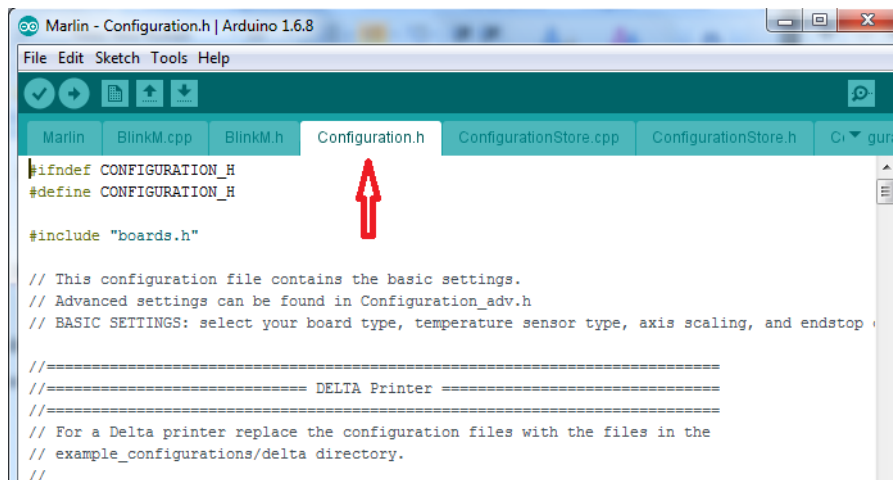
Marlin - Configuration.h | Arduino 1.6.8

File Edit Sketch Tools Help

Marlin | BlinkM.cpp | BlinkM.h | Configuration.h | ConfigurationStore.cpp | ConfigurationStore.h | C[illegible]gura

#ifndef CONFIGURATION_H
#define CONFIGURATION_H

#include "boards.h"

// This configuration file contains the basic settings.
// Advanced settings can be found in Configuration_adv.h
// BASIC SETTINGS: select your board type, temperature sensor type, axis scaling, and endstop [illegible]

//===========================================================================
//============================= DELTA Printer ===============================
//===========================================================================
// For a Delta printer replace the configuration files with the files in the
// example_configurations/delta directory.
//